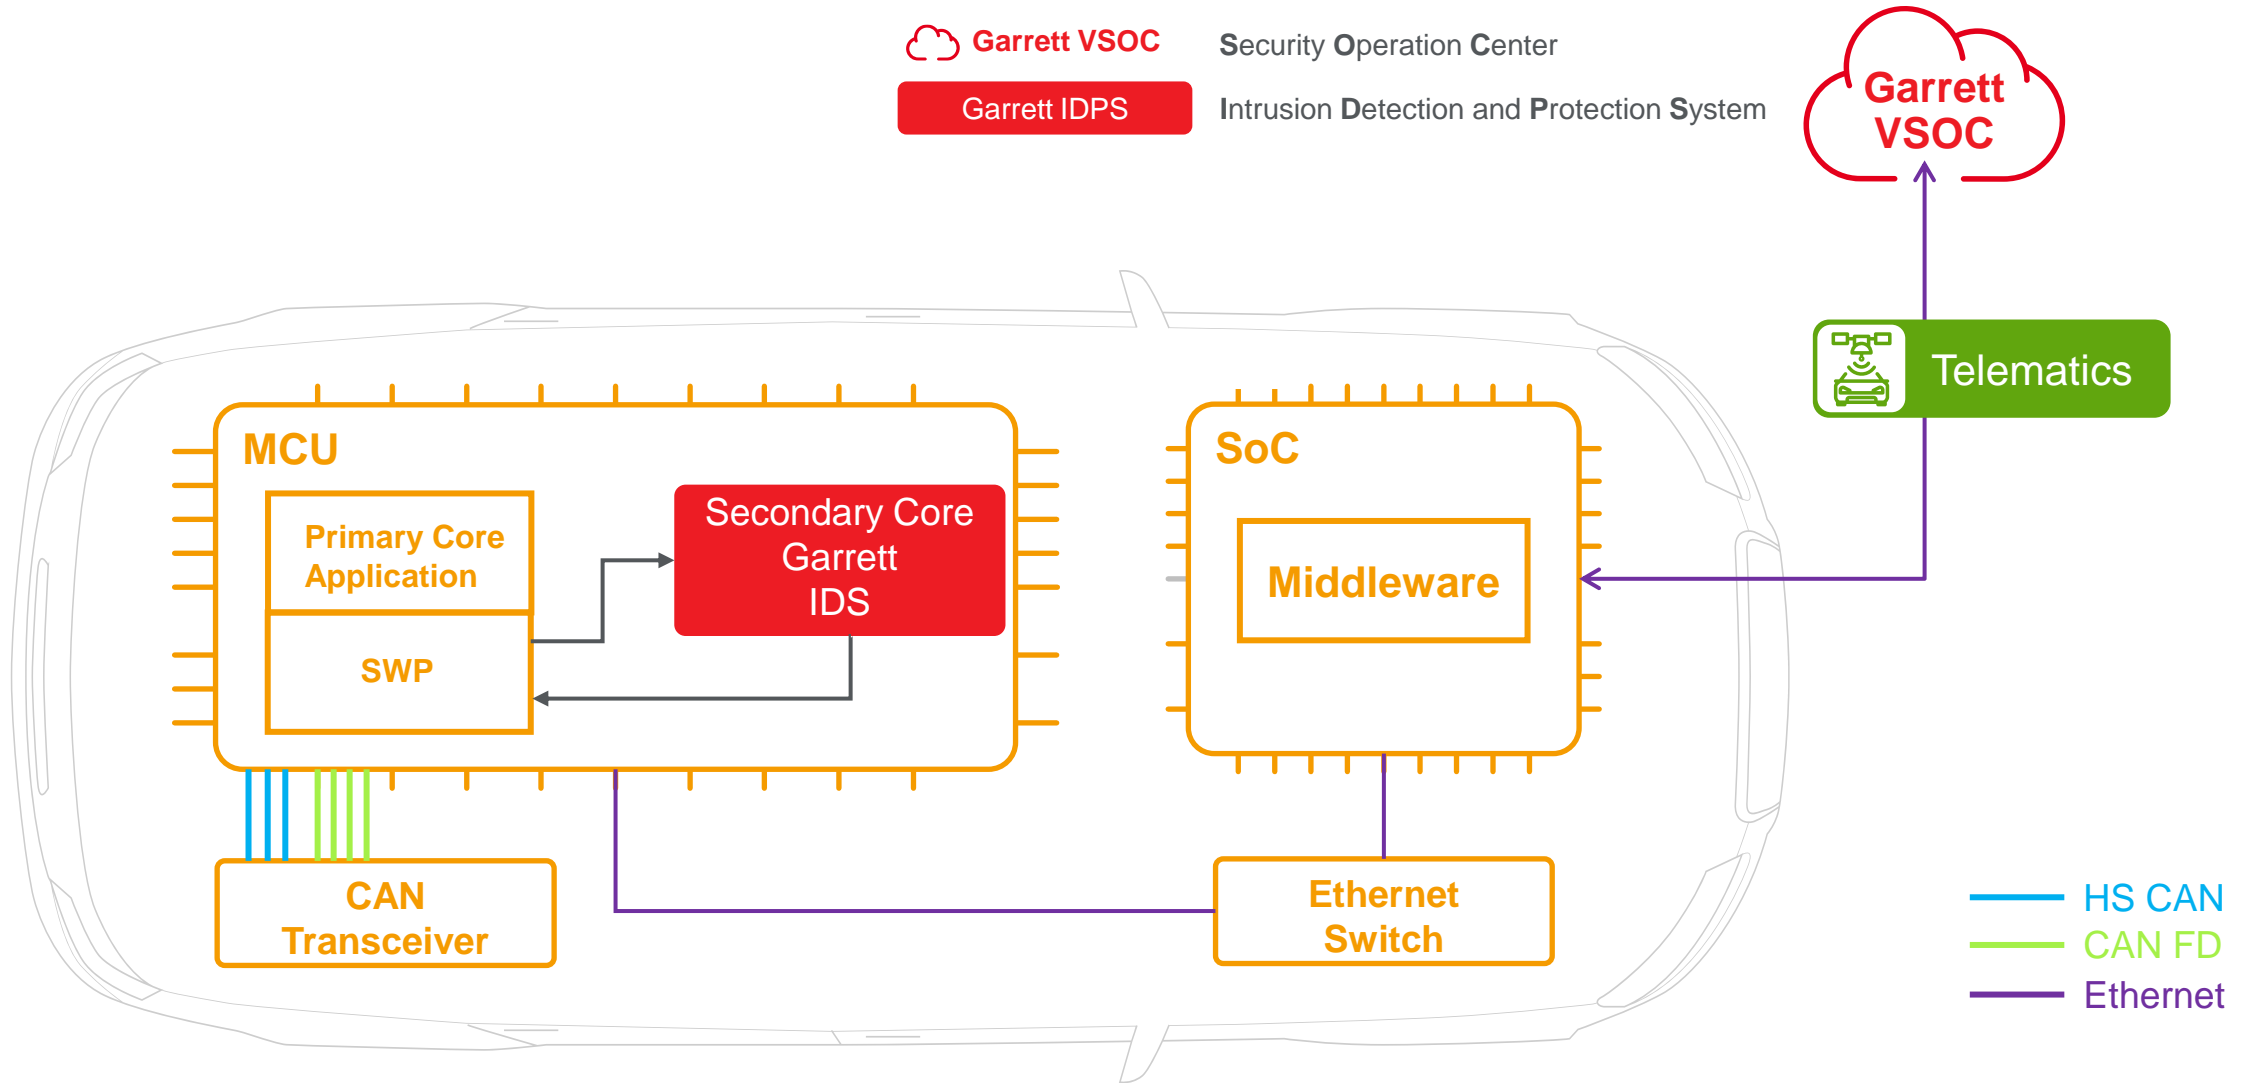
Garrett VSOC Security Operation Center

Garrett IDPS Intrusion Detection and Protection System

Garrett VSOC

Telematics

MCU

Primary Core Application

SWP

Secondary Core Garrett IDS

SoC

Middleware

CAN Transceiver

Ethernet Switch

HS CAN
CAN FD
Ethernet